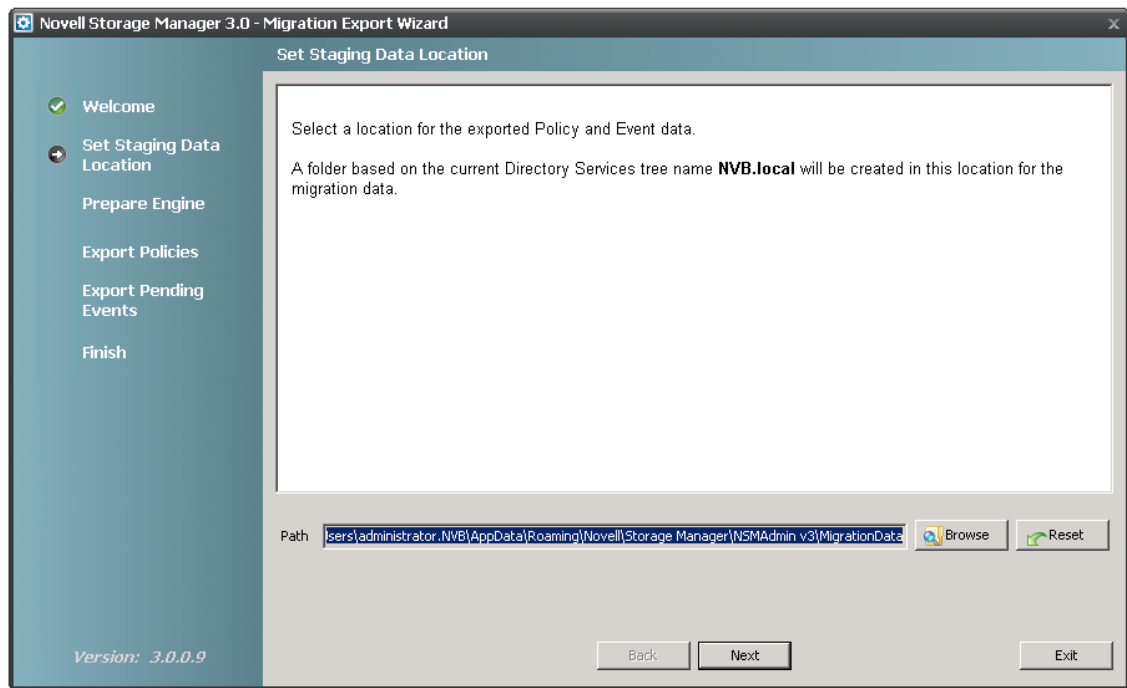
Novell Storage Manager 3.0 - Migration Export Wizard

Set Staging Data Location

Welcome

Set Staging Data Location

Prepare Engine

Export Policies

Export Pending Events

Finish

Version: 3.0.0.9

Select a location for the exported Policy and Event data.

A folder based on the current Directory Services tree name **NVB.local** will be created in this location for the migration data.

Path lsers\administrator.NVB\AppData\Roaming\Novell\Storage Manager\NSMAdmin v3\MigrationData

Browse

Reset

Back

Next

Exit